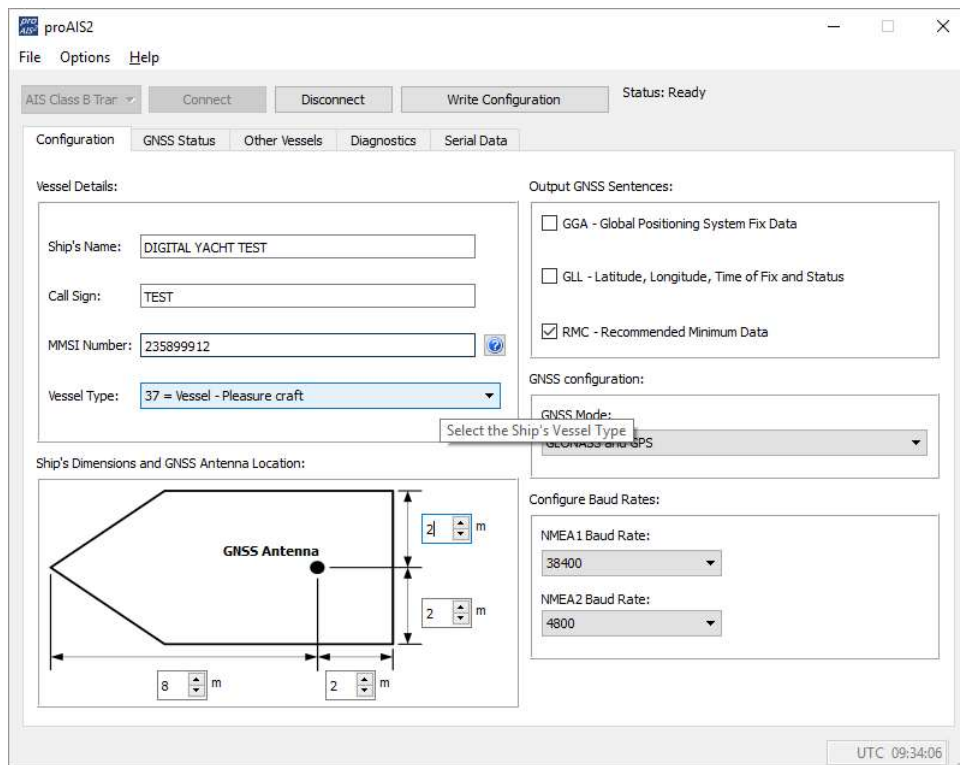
pro AIS proAIS2

File Options Help

AIS Class B Trar Connect Disconnect Write Configuration Status: Ready

Configuration GNSS Status Other Vessels Diagnostics Serial Data

Vessel Details:

Ship's Name: DIGITAL YACHT TEST

Call Sign: TEST

MMSI Number: 235899912

Vessel Type: 37 = Vessel - Pleasure craft

Select the Ship's Vessel Type

Ship's Dimensions and GNSS Antenna Location:

GNSS Antenna

2 m

2 m

8 m

2 m

Output GNSS Sentences:

GGA - Global Positioning System Fix Data

GLL - Latitude, Longitude, Time of Fix and Status

RMC - Recommended Minimum Data

GNSS configuration:

GNSS Mode:

GLONASS and GPS

Configure Baud Rates:

NMEA1 Baud Rate:

38400

NMEA2 Baud Rate:

4800

UTC 09:34:06